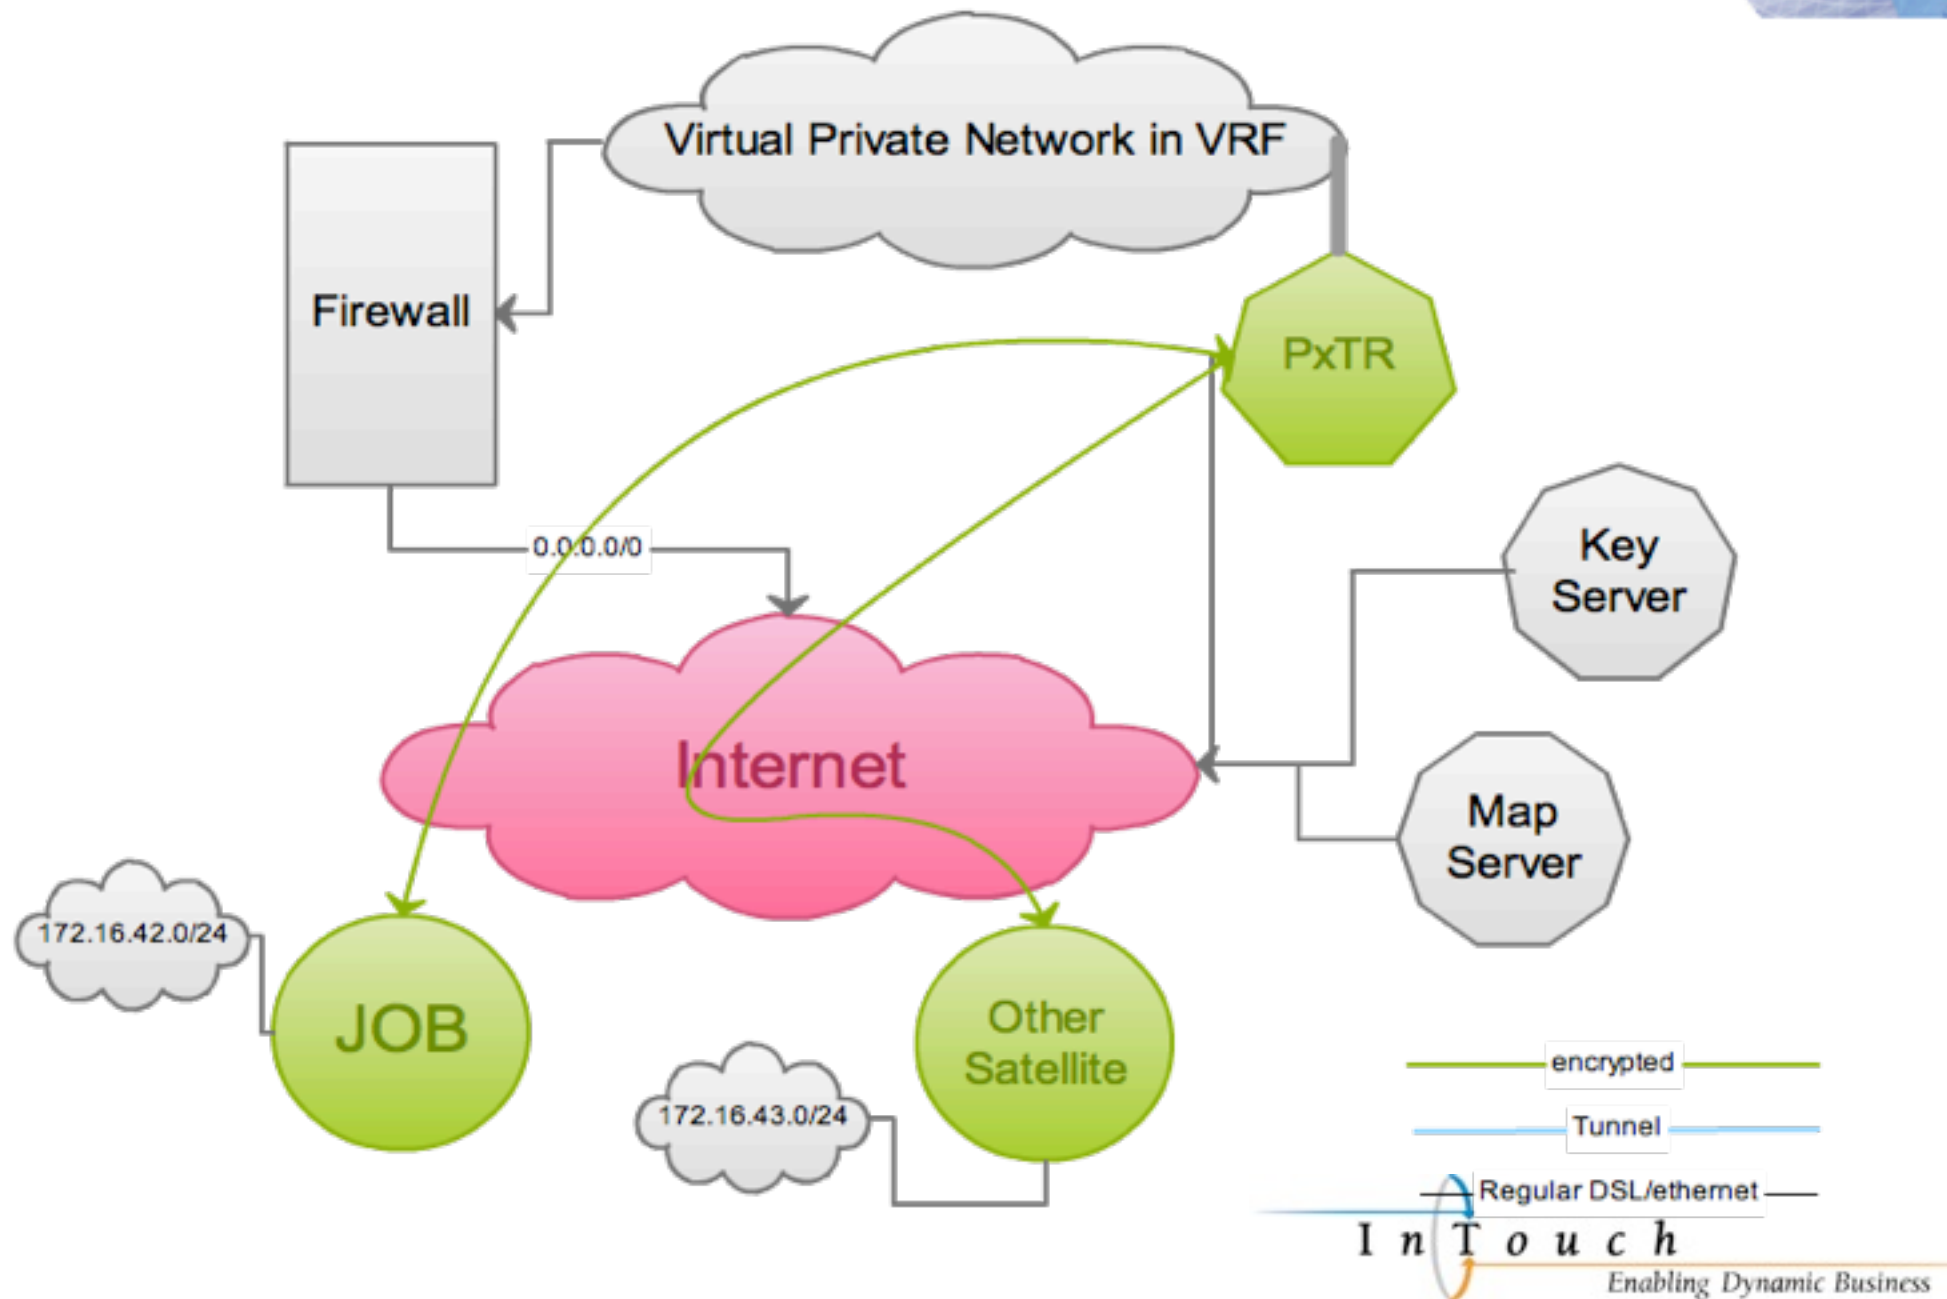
Virtual Private Network in VRF

Firewall

PxTR

0.0.0.0/0

Key Server

Internet

Map Server

172.16.42.0/24

JOB

Other Satellite

172.16.43.0/24

encrypted

Tunnel

Regular DSL/ethernet

InTouch

Enabling Dynamic Business